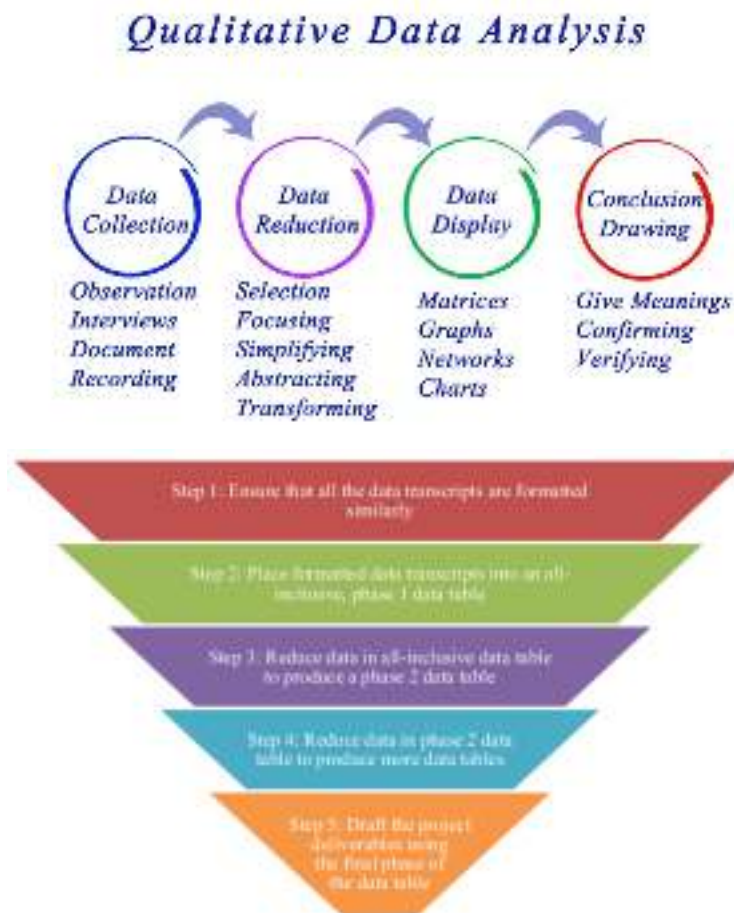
Qualitative Data Analysis

Data Collection

Observation
Interviews
Document
Recording

Data Reduction

Selection
Focusing
Simplifying
Abstracting
Transforming

Data Display

Matrices
Graphs
Networks
Charts

Conclusion Drawing

Give Meanings
Confirming
Verifying

Step 1: Ensure that all the data transcripts are formatted similarly

Step 2: Place formatted data transcripts into an all-inclusive, phase 1 data table

Step 3: Reduce data in all-inclusive data table to produce a phase 2 data table

Step 4: Reduce data in phase 2 data table to produce more data tables

Step 5: Draft the project deliverables using the final phase of the data table